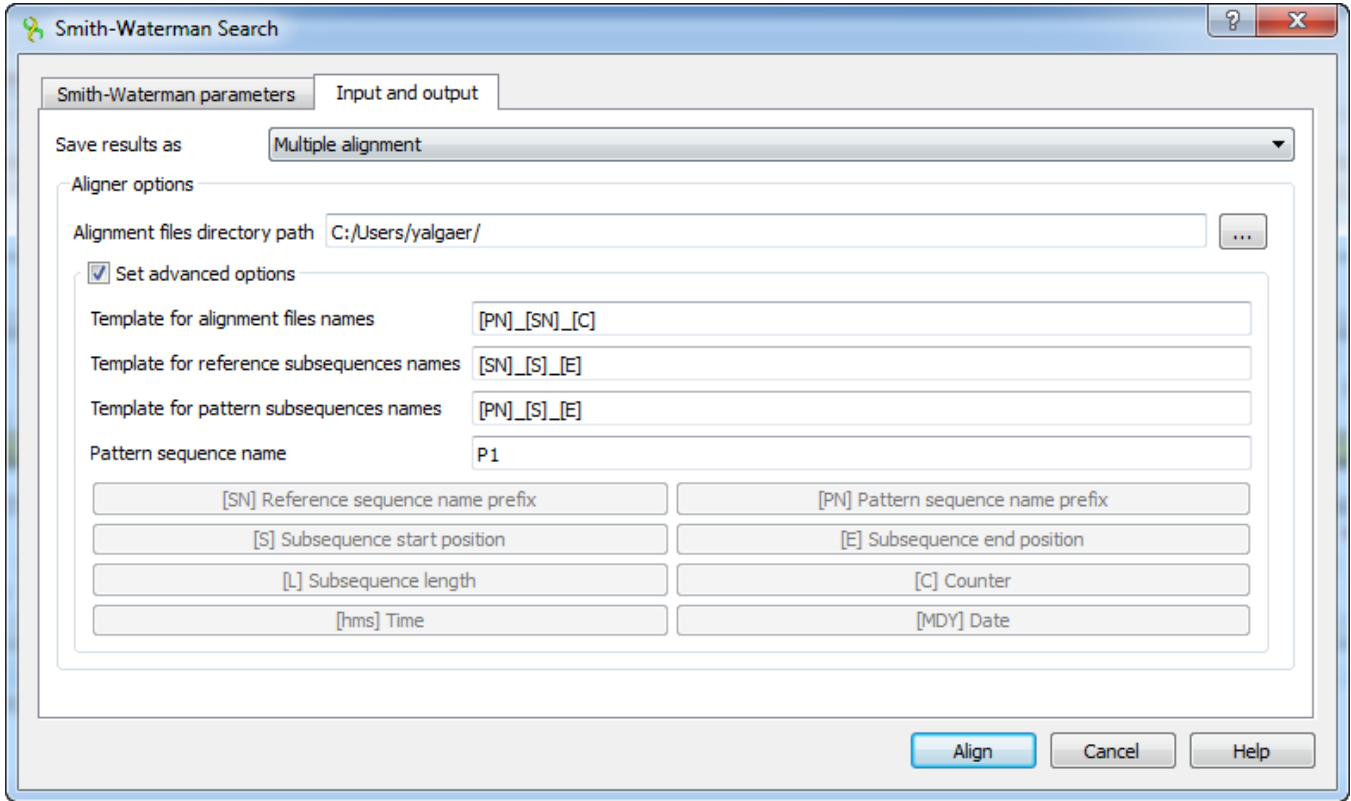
Smith-Waterman Search

?

X

Smith-Waterman parameters

Input and output

Save results as

Multiple alignment

Aligner options

Alignment files directory path

C:/Users/yalgaer/

...

Set advanced options

Template for alignment files names

[PN]_[SN]_[C]

Template for reference subsequences names

[SN]_[S]_[E]

Template for pattern subsequences names

[PN]_[S]_[E]

Pattern sequence name

P1

[SN] Reference sequence name prefix

[PN] Pattern sequence name prefix

[S] Subsequence start position

[E] Subsequence end position

[L] Subsequence length

[C] Counter

[hms] Time

[MDY] Date

Align

Cancel

Help